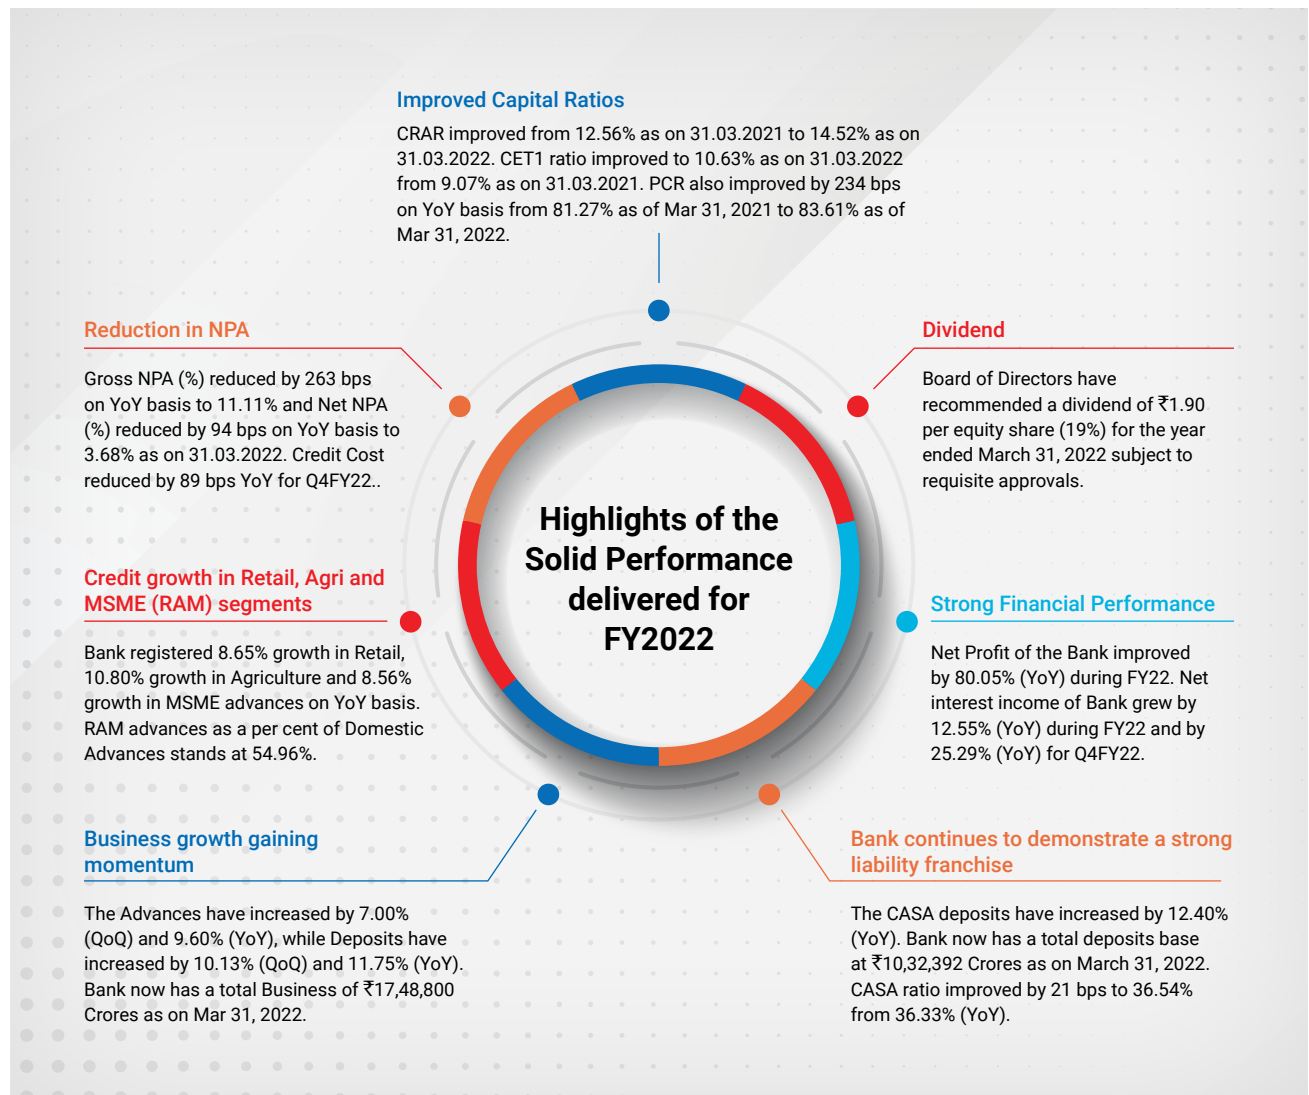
Improved Capital Ratios

CRAR improved from 12.56% as on 31.03.2021 to 14.52% as on 31.03.2022. CET1 ratio improved to 10.63% as on 31.03.2022 from 9.07% as on 31.03.2021. PCR also improved by 234 bps on YoY basis from 81.27% as of Mar 31, 2021 to 83.61% as of Mar 31, 2022.

Reduction in NPA

Gross NPA (%) reduced by 263 bps on YoY basis to 11.11% and Net NPA (%) reduced by 94 bps on YoY basis to 3.68% as on 31.03.2022. Credit Cost reduced by 89 bps YoY for Q4FY22..

Dividend

Board of Directors have recommended a dividend of ₹1.90 per equity share (19%) for the year ended March 31, 2022 subject to requisite approvals.

Highlights of the Solid Performance delivered for FY2022

Credit growth in Retail, Agri and MSME (RAM) segments

Bank registered 8.65% growth in Retail, 10.80% growth in Agriculture and 8.56% growth in MSME advances on YoY basis. RAM advances as a per cent of Domestic Advances stands at 54.96%.

Strong Financial Performance

Net Profit of the Bank improved by 80.05% (YoY) during FY22. Net interest income of Bank grew by 12.55% (YoY) during FY22 and by 25.29% (YoY) for Q4FY22.

Business growth gaining momentum

The Advances have increased by 7.00% (QoQ) and 9.60% (YoY), while Deposits have increased by 10.13% (QoQ) and 11.75% (YoY). Bank now has a total Business of ₹17,48,800 Crores as on Mar 31, 2022.

Bank continues to demonstrate a strong liability franchise

The CASA deposits have increased by 12.40% (YoY). Bank now has a total deposits base at ₹10,32,392 Crores as on March 31, 2022. CASA ratio improved by 21 bps to 36.54% from 36.33% (YoY).